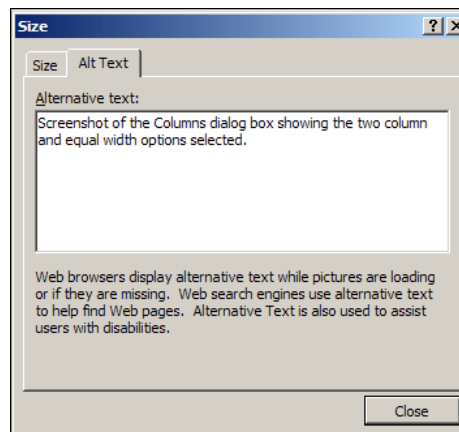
Size

?

Size

Alt Text

Alternative text:

Screenshot of the Columns dialog box showing the two column and equal width options selected.

Web browsers display alternative text while pictures are loading or if they are missing. Web search engines use alternative text to help find Web pages. Alternative Text is also used to assist users with disabilities.

Close